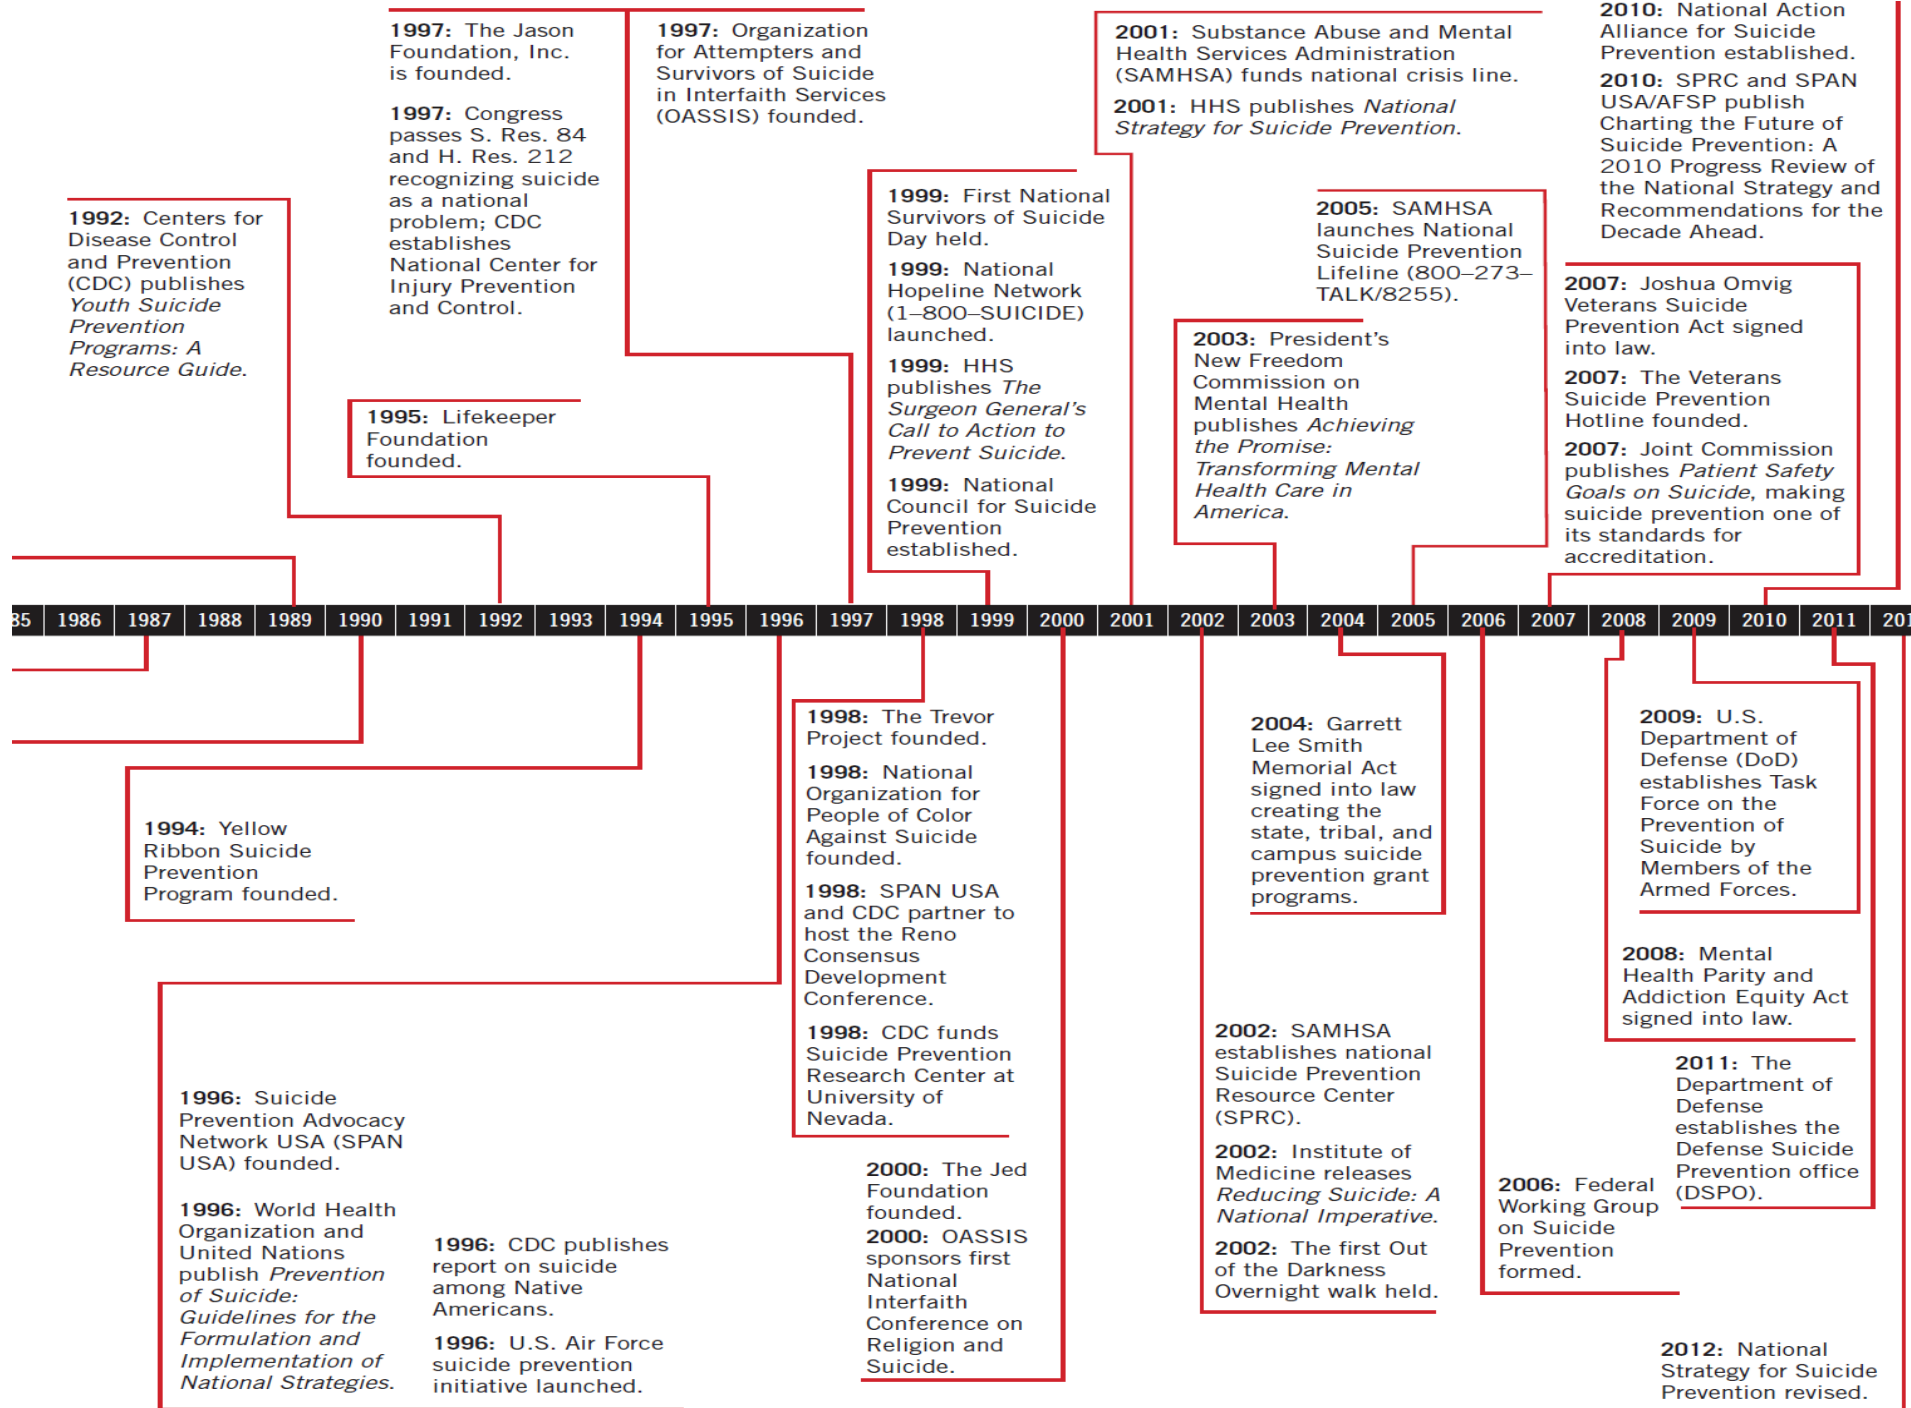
1997: The Jason Foundation, Inc. is founded.

1997: Congress passes S. Res. 84 and H. Res. 212 recognizing suicide as a national problem; CDC establishes National Center for Injury Prevention and Control.

1997: Organization for Attempters and Survivors of Suicide in Interfaith Services (OASSIS) founded.

2001: Substance Abuse and Mental Health Services Administration (SAMHSA) funds national crisis line.

2001: HHS publishes *National Strategy for Suicide Prevention.*

2010: National Action Alliance for Suicide Prevention established.

2010: SPRC and SPAN USA/AFSP publish Charting the Future of Suicide Prevention: A 2010 Progress Review of the National Strategy and Recommendations for the Decade Ahead.

1992: Centers for Disease Control and Prevention (CDC) publishes *Youth Suicide Prevention Programs: A Resource Guide.*

1995: Lifekeeper Foundation founded.

1999: First National Survivors of Suicide Day held.

1999: National Hopeline Network (1–800–SUICIDE) launched.

1999: HHS publishes *The Surgeon General's Call to Action to Prevent Suicide.*

1999: National Council for Suicide Prevention established.

2005: SAMHSA launches National Suicide Prevention Lifeline (800–273–TALK/8255).

2003: President's New Freedom Commission on Mental Health publishes *Achieving the Promise: Transforming Mental Health Care in America.*

2007: Joshua Omvig Veterans Suicide Prevention Act signed into law.

2007: The Veterans Suicide Prevention Hotline founded.

2007: Joint Commission publishes *Patient Safety Goals on Suicide*, making suicide prevention one of its standards for accreditation.

| 85 | 1986 | 1987 | 1988 | 1989 | 1990 | 1991 | 1992 | 1993 | 1994 | 1995 | 1996 | 1997 | 1998 | 1999 | 2000 | 2001 | 2002 | 2003 | 2004 | 2005 | 2006 | 2007 | 2008 | 2009 | 2010 | 2011 | 201 |
|---|---|---|---|---|---|---|---|---|---|---|---|---|---|---|---|---|---|---|---|---|---|---|---|---|---|---|---|

1998: The Trevor Project founded.

1998: National Organization for People of Color Against Suicide founded.

1998: SPAN USA and CDC partner to host the Reno Consensus Development Conference.

1998: CDC funds Suicide Prevention Research Center at University of Nevada.

2004: Garrett Lee Smith Memorial Act signed into law creating the state, tribal, and campus suicide prevention grant programs.

2009: U.S. Department of Defense (DoD) establishes Task Force on the Prevention of Suicide by Members of the Armed Forces.

2008: Mental Health Parity and Addiction Equity Act signed into law.

1994: Yellow Ribbon Suicide Prevention Program founded.

2002: SAMHSA establishes national Suicide Prevention Resource Center (SPRC).

2002: Institute of Medicine releases *Reducing Suicide: A National Imperative.*

2002: The first Out of the Darkness Overnight walk held.

2011: The Department of Defense establishes the Defense Suicide Prevention office (DSPO).

1996: Suicide Prevention Advocacy Network USA (SPAN USA) founded.

1996: World Health Organization and United Nations publish *Prevention of Suicide: Guidelines for the Formulation and Implementation of National Strategies.*

1996: CDC publishes report on suicide among Native Americans.

1996: U.S. Air Force suicide prevention initiative launched.

2000: The Jed Foundation founded.

2000: OASSIS sponsors first National Interfaith Conference on Religion and Suicide.

2006: Federal Working Group on Suicide Prevention formed.

2012: National Strategy for Suicide Prevention revised.